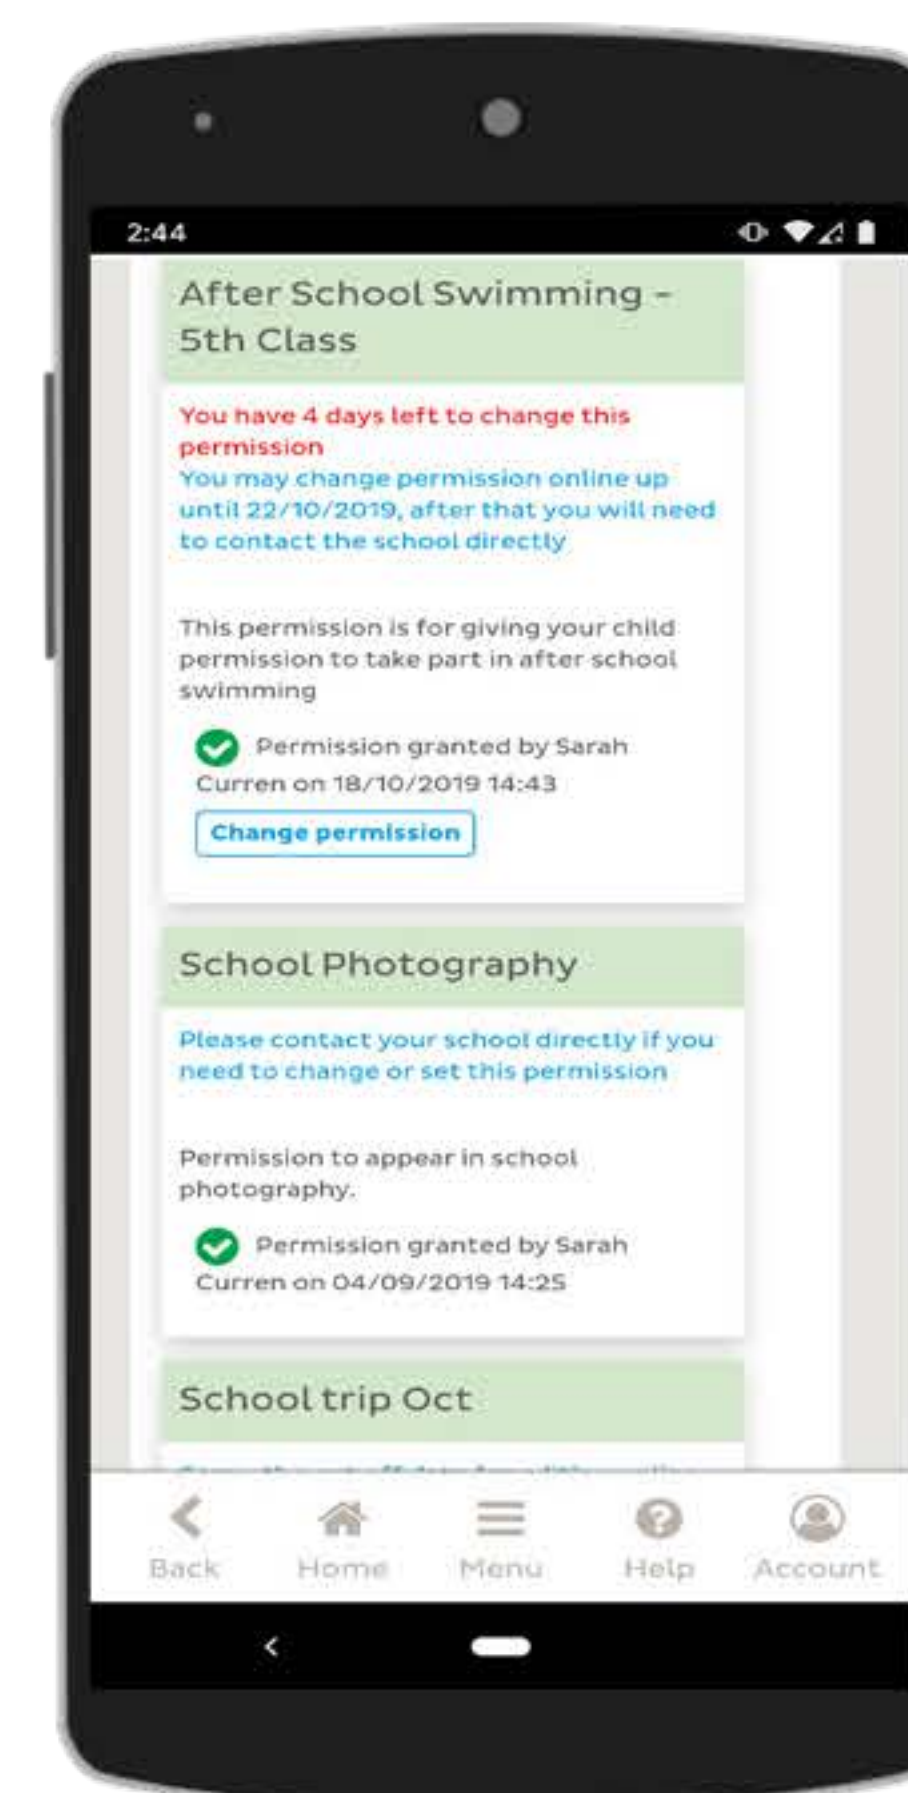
2:44

After School Swimming - 5th Class

You have 4 days left to change this permission
You may change permission online up until 22/10/2019, after that you will need to contact the school directly

This permission is for giving your child permission to take part in after school swimming

Permission granted by Sarah Curren on 18/10/2019 14:43

Change permission

School Photography

Please contact your school directly if you need to change or set this permission

Permission to appear in school photography.

Permission granted by Sarah Curren on 04/09/2019 14:25

School trip Oct

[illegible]

Back Home Menu Help Account